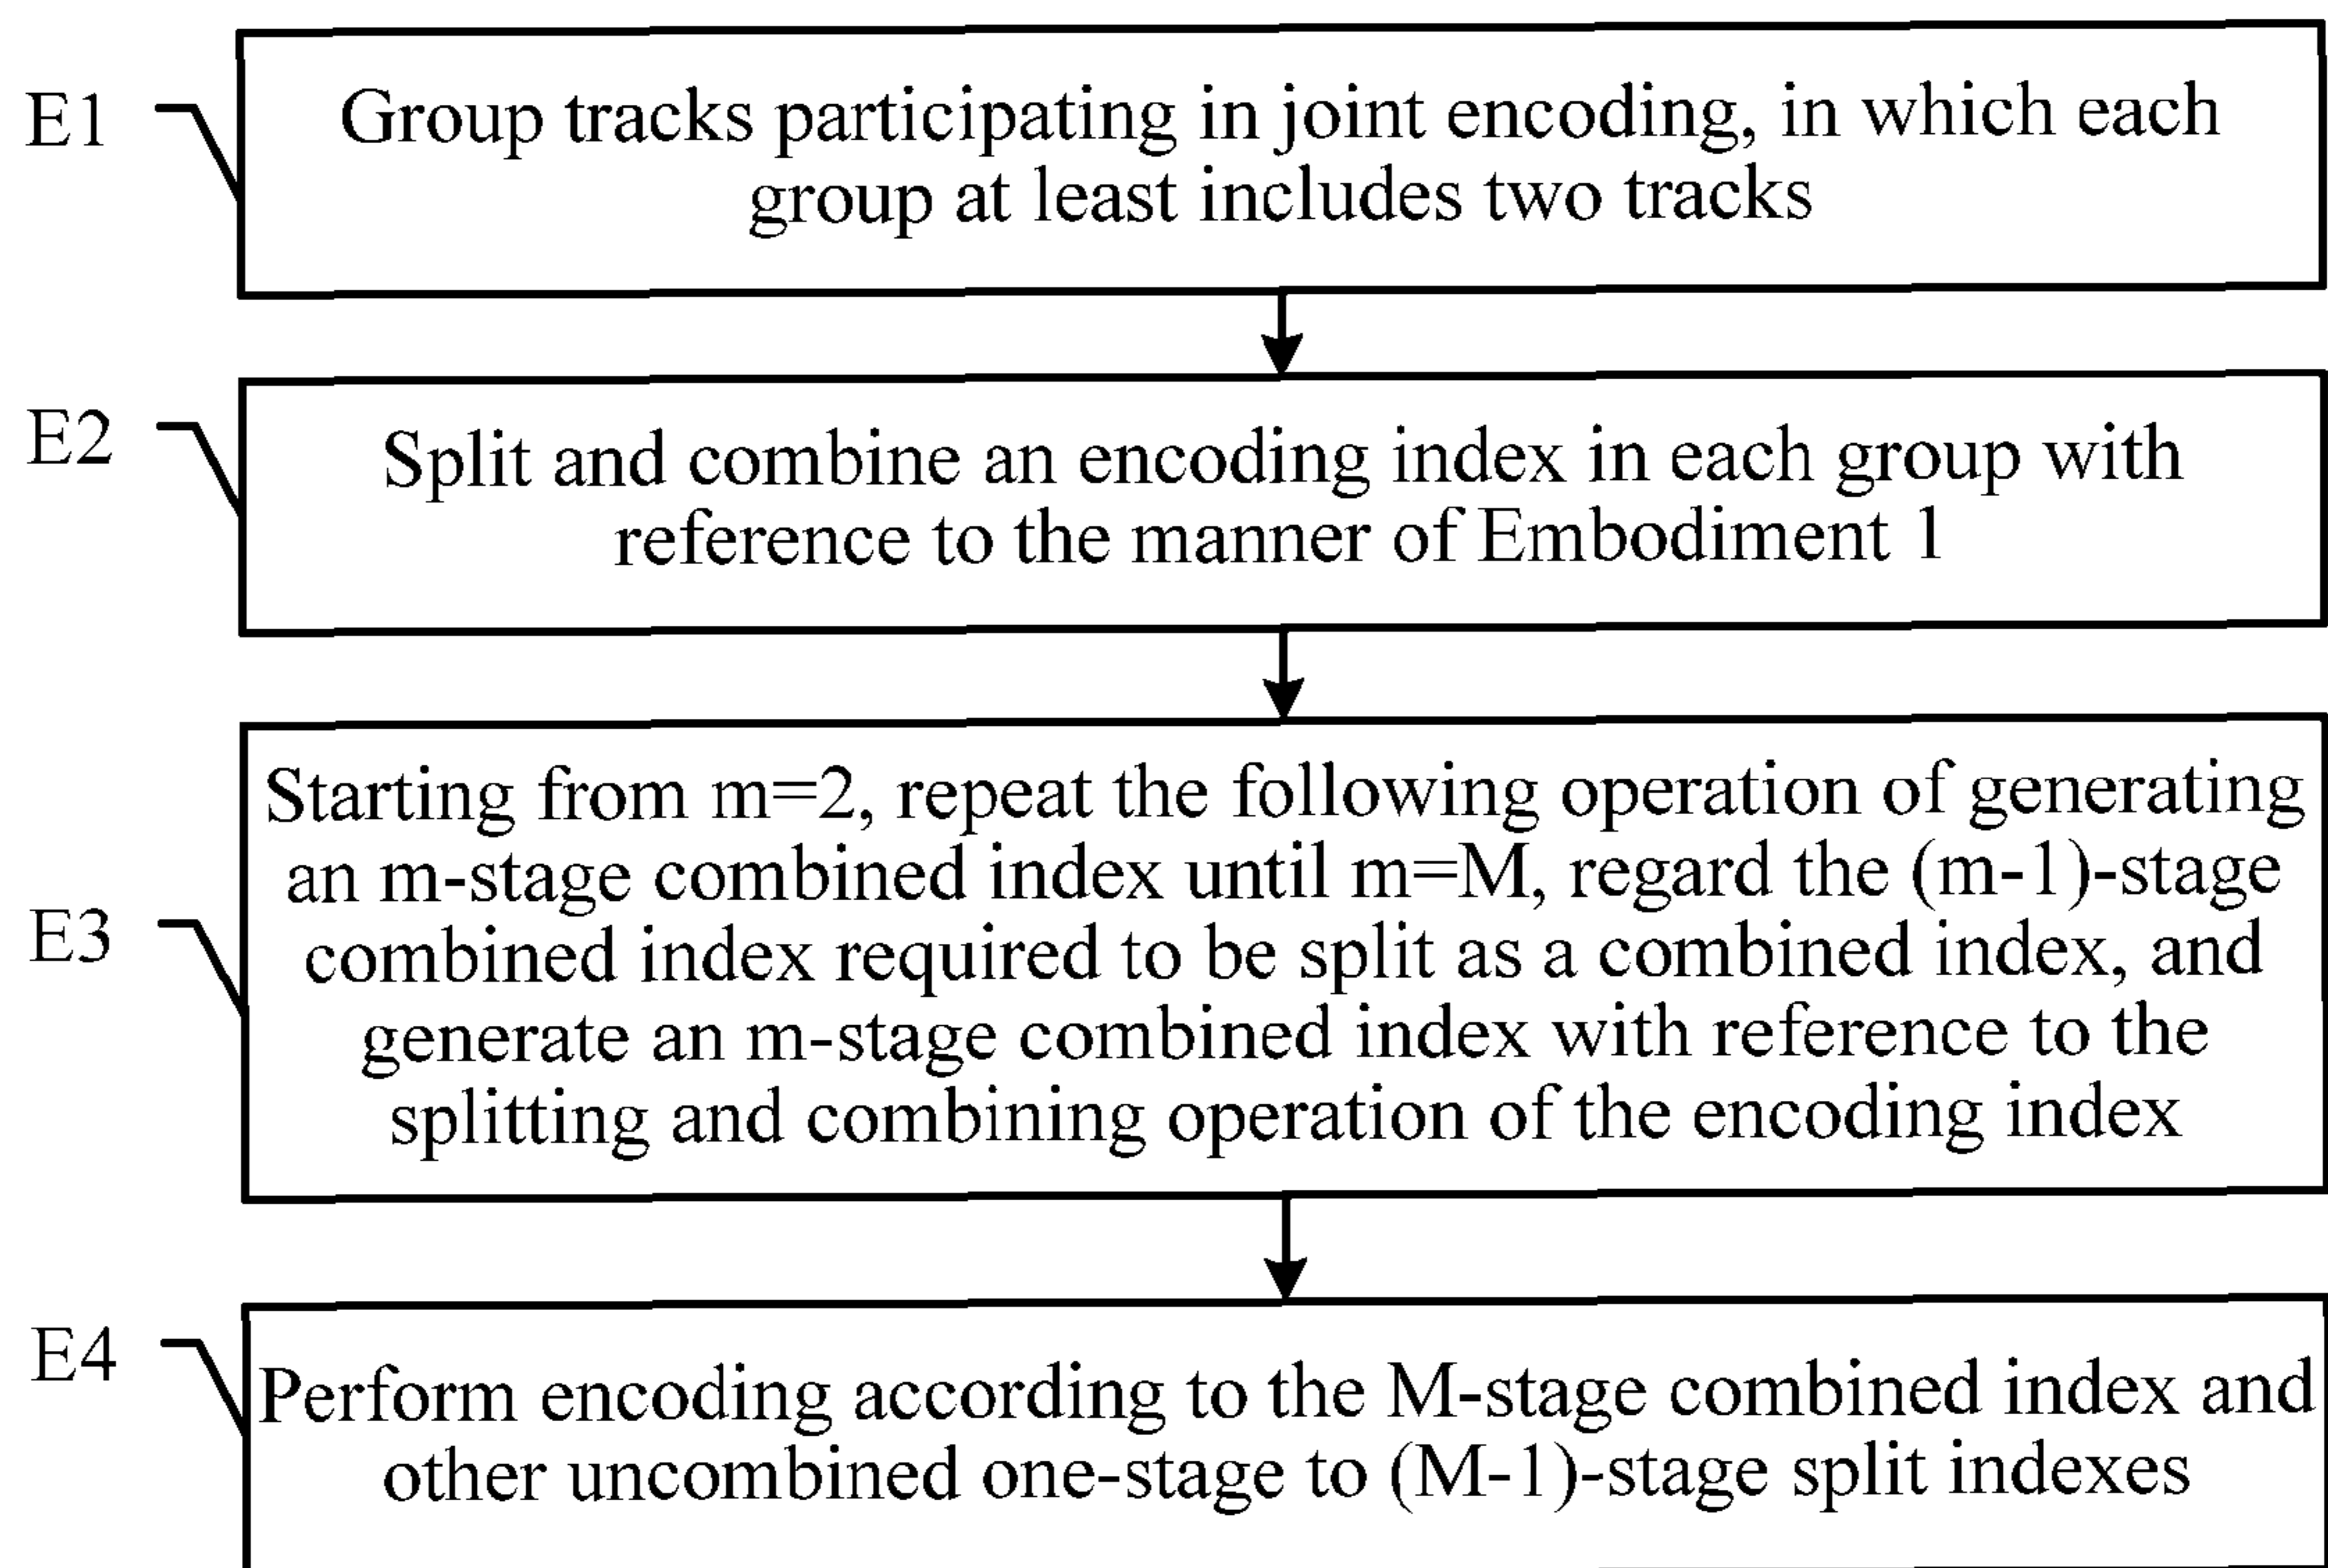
E1

Group tracks participating in joint encoding, in which each group at least includes two tracks

E2

Split and combine an encoding index in each group with reference to the manner of Embodiment 1

E3

Starting from m=2, repeat the following operation of generating an m-stage combined index until m=M, regard the (m-1)-stage combined index required to be split as a combined index, and generate an m-stage combined index with reference to the splitting and combining operation of the encoding index

E4

Perform encoding according to the M-stage combined index and other uncombined one-stage to (M-1)-stage split indexes